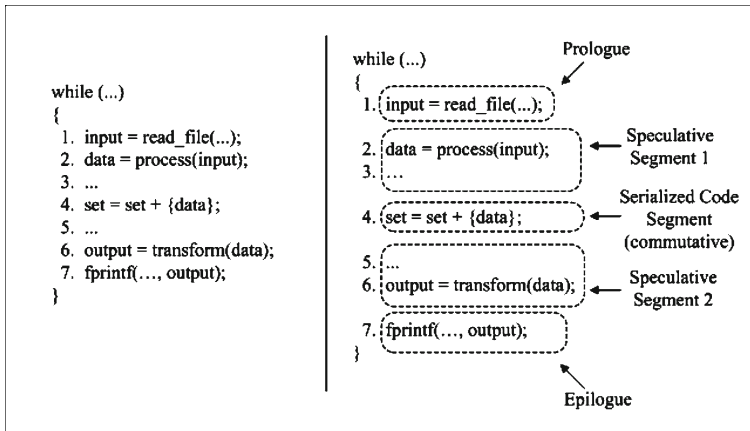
while (...)
{
1. input = read_file(...);
2. data = process(input);
3. ...
4. set = set + {data};
5. ...
6. output = transform(data);
7. fprintf(…, output);
}

while (...)
{
1. input = read_file(...);
2. data = process(input);
3. …
4. set = set + {data};
5. ...
6. output = transform(data);
7. fprintf(…, output);
}

Prologue

Speculative Segment 1

Serialized Code Segment (commutative)

Speculative Segment 2

Epilogue